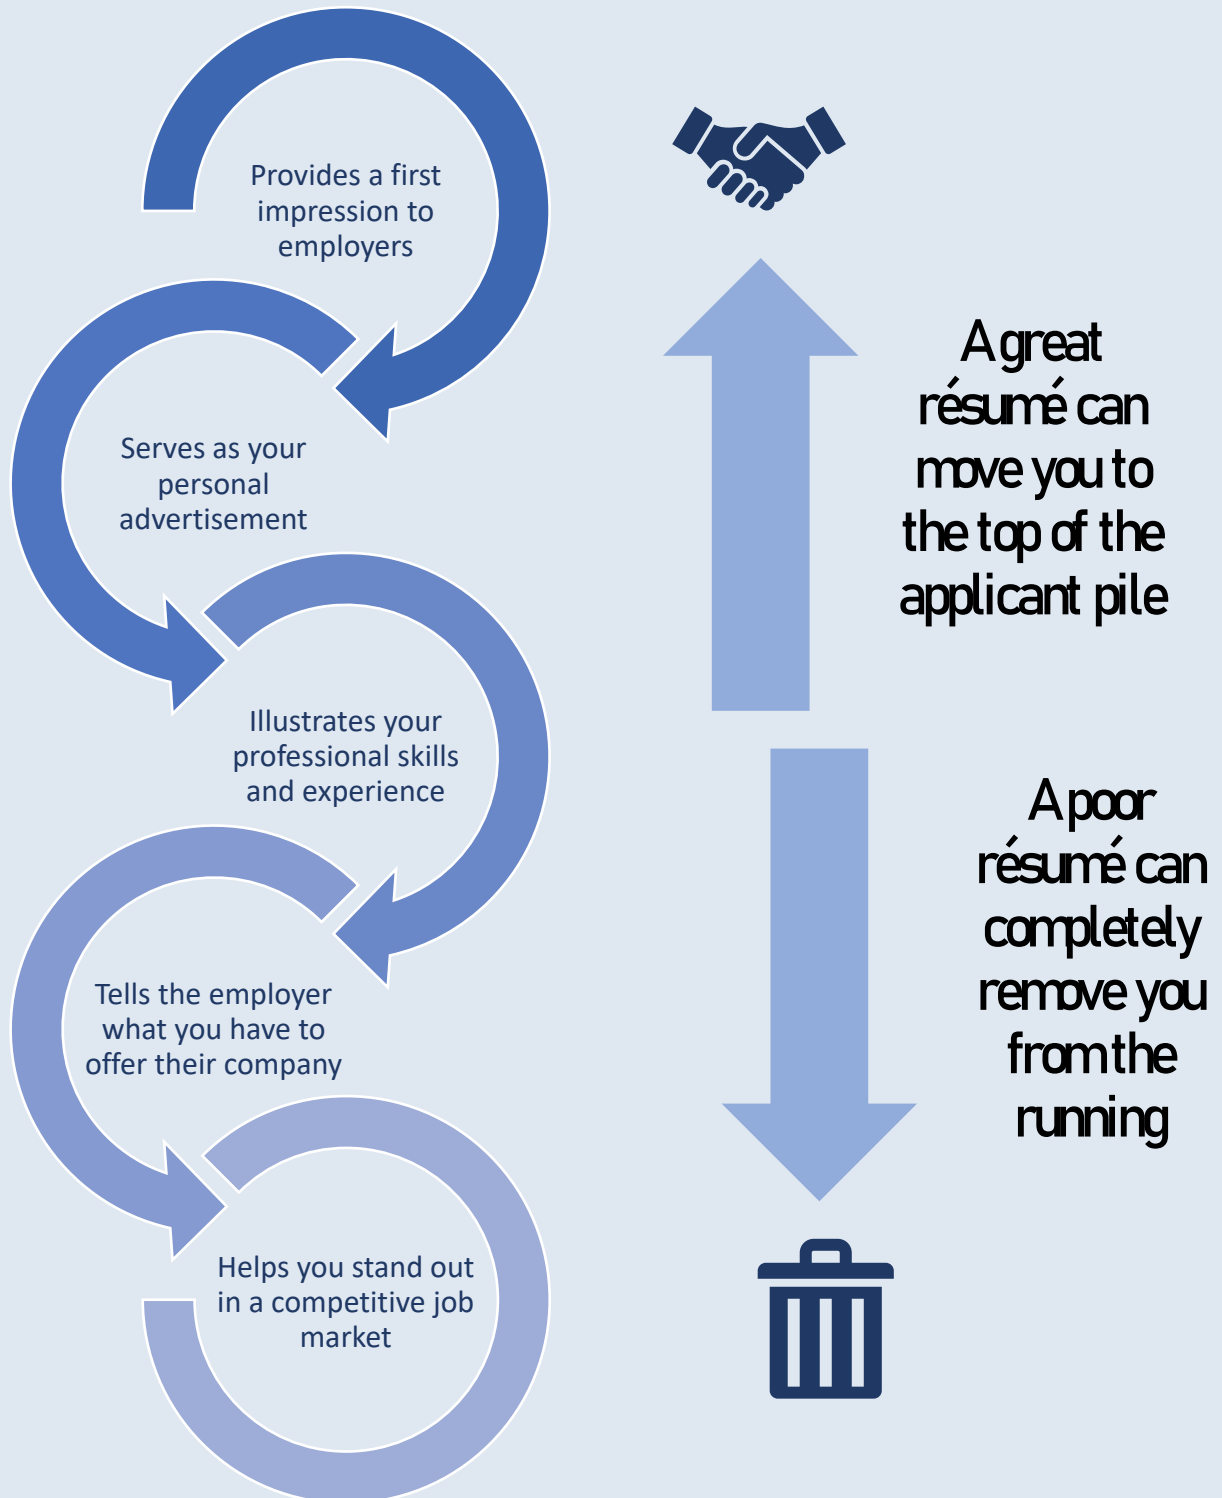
Provides a first impression to employers

Serves as your personal advertisement

Illustrates your professional skills and experience

Tells the employer what you have to offer their company

Helps you stand out in a competitive job market

A great résumé can move you to the top of the applicant pile

A poor résumé can completely remove you from the running